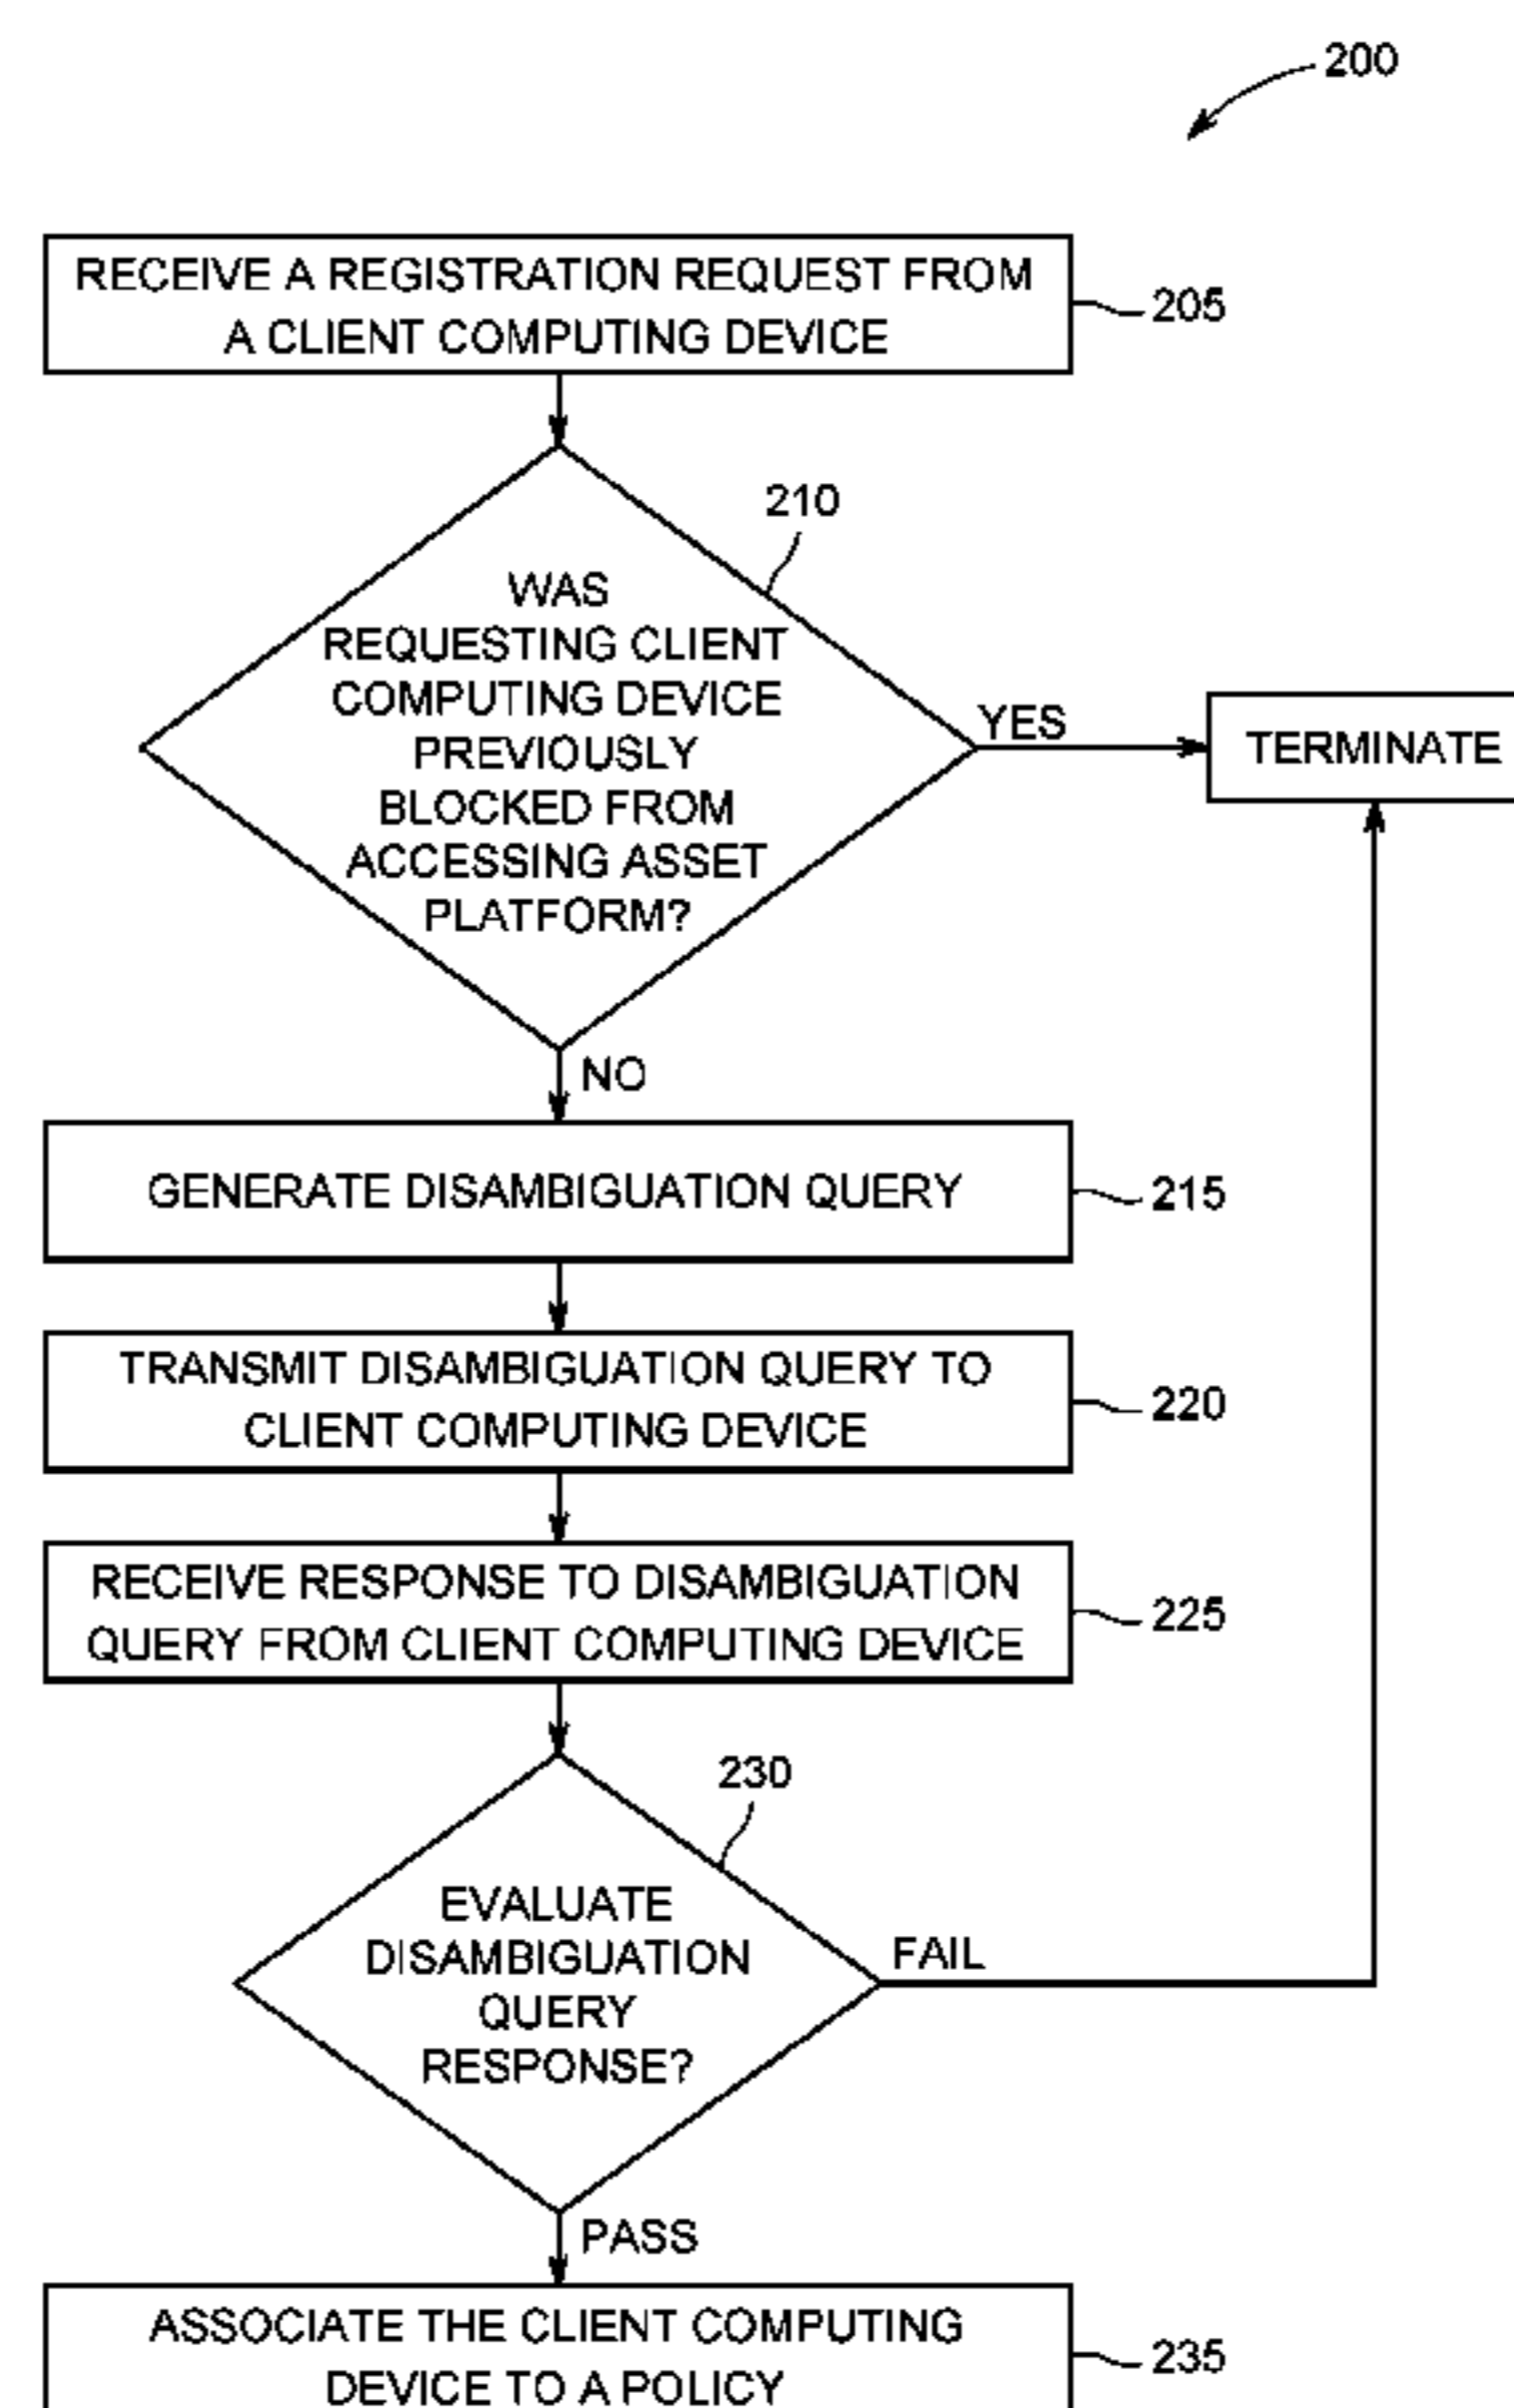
200

RECEIVE A REGISTRATION REQUEST FROM A CLIENT COMPUTING DEVICE

205

210

WAS REQUESTING CLIENT COMPUTING DEVICE PREVIOUSLY BLOCKED FROM ACCESSING ASSET PLATFORM?

YES

TERMINATE

NO

GENERATE DISAMBIGUATION QUERY

215

TRANSMIT DISAMBIGUATION QUERY TO CLIENT COMPUTING DEVICE

220

RECEIVE RESPONSE TO DISAMBIGUATION QUERY FROM CLIENT COMPUTING DEVICE

225

230

EVALUATE DISAMBIGUATION QUERY RESPONSE?

FAIL

PASS

ASSOCIATE THE CLIENT COMPUTING DEVICE TO A POLICY

235